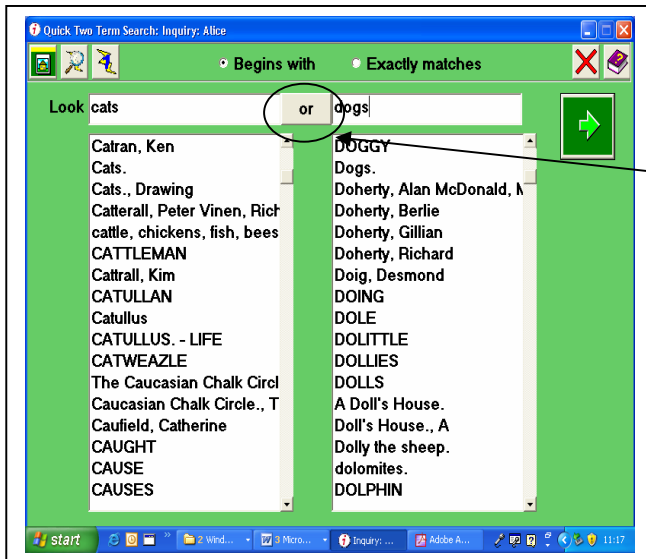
Quick Two Term Search: Inquiry: Alice

Begins with

Exactly matches

Look cats

or

dogs

Catran, Ken
Cats.
Cats., Drawing
Catterall, Peter Vinen, Rich
cattle, chickens, fish, bees
CATTLEMAN
Cattrall, Kim
CATULLAN
Catullus
CATULLUS. - LIFE
CATWEAZLE
The Caucasian Chalk Circl
Caucasian Chalk Circle., T
Caufield, Catherine
CAUGHT
CAUSE
CAUSES

DOGGY
Dogs.
Doherty, Alan McDonald, M
Doherty, Berlie
Doherty, Gillian
Doherty, Richard
Doig, Desmond
DOING
DOLE
DOLITTLE
DOLLIES
DOLLS
A Doll's House.
Doll's House., A
Dolly the sheep.
dolomites.
DOLPHIN

start

2 Wind...

3 Micro...

Inquiry: ...

Adobe A...

11:17